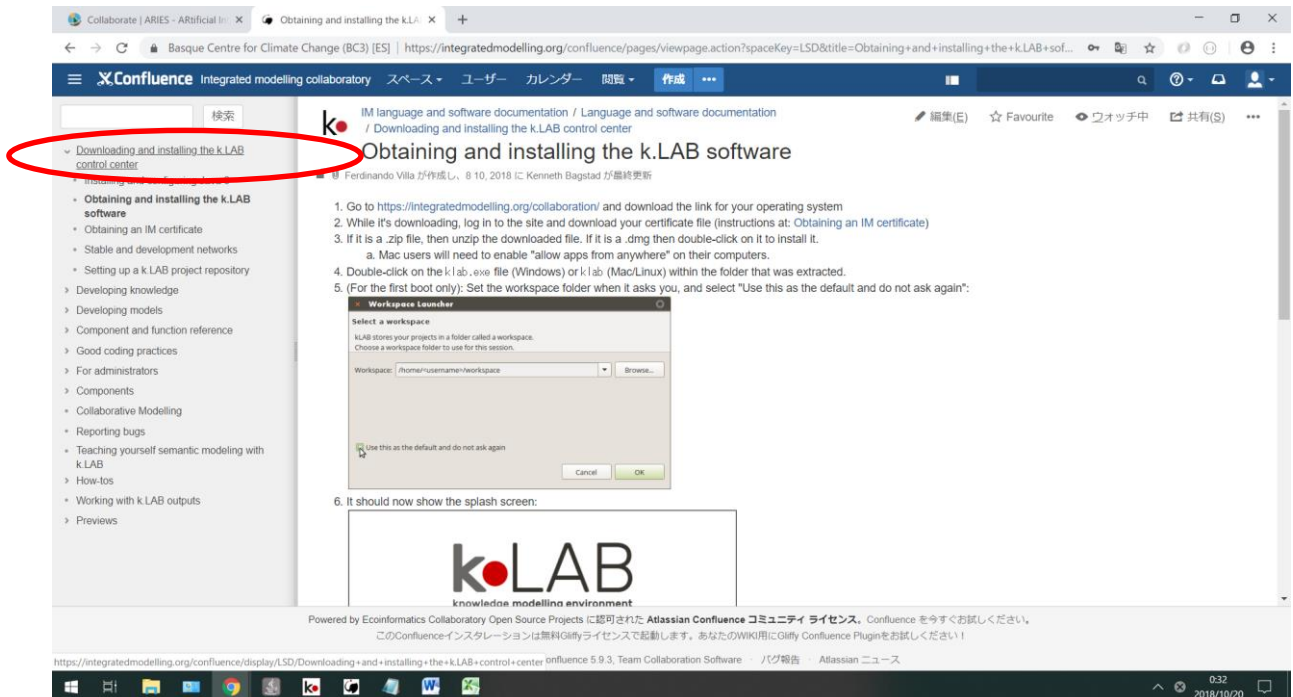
Collaborate | ARIES - ARtificial In ×
Obtaining and installing the k.LA ×
+

Basque Centre for Climate Change (BC3) [ES] | https://integratedmodelling.org/confluence/pages/viewpage.action?spaceKey=LSD&title=Obtaining+and+installing+the+k.LAB+sof...

Confluence Integrated modelling collaboratory スペース ユーザー カレンダー 閲覧 作成 •••

検索

Downloading and installing the k.LAB control center
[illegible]
Obtaining and installing the k.LAB software
Obtaining an IM certificate
Stable and development networks
Setting up a k.LAB project repository
Developing knowledge
Developing models
Component and function reference
Good coding practices
For administrators
Components
Collaborative Modelling
Reporting bugs
Teaching yourself semantic modeling with k.LAB
How-tos
Working with k.LAB outputs
Previews

IM language and software documentation / Language and software documentation / Downloading and installing the k.LAB control center

編集(E) Favourite ウォッチ中 共有(S) •••

Obtaining and installing the k.LAB software

Ferdinando Villa が作成し、8 10, 2018 に Kenneth Bagstad が最終更新

1. Go to https://integratedmodelling.org/collaboration/ and download the link for your operating system
2. While it's downloading, log in to the site and download your certificate file (instructions at: Obtaining an IM certificate)
3. If it is a .zip file, then unzip the downloaded file. If it is a .dmg then double-click on it to install it.
a. Mac users will need to enable "allow apps from anywhere" on their computers.
4. Double-click on the klab.exe file (Windows) or klab (Mac/Linux) within the folder that was extracted.
5. (For the first boot only): Set the workspace folder when it asks you, and select "Use this as the default and do not ask again":

Workspace Launcher
Select a workspace
kLAB stores your projects in a folder called a workspace.
Choose a workspace folder to use for this session.
Workspace: /home/<username>/workspace
Browse...
Use this as the default and do not ask again
Cancel
OK

6. It should now show the splash screen:

k.LAB
knowledge modelling environment

Powered by Ecoinformatics Collaboratory Open Source Projects に認可された Atlassian Confluence コミュニティ ライセンス。Confluence を今すぐお試しください。
このConfluence-インスタレーションは無料Gliffyライセンスで起動します。あなたのWIKI用にGliffy Confluence Pluginをお試しください！

https://integratedmodelling.org/confluence/display/LSD/Downloading+and+installing+the+k.LAB+control+center onfluence 5.9.3, Team Collaboration Software · バグ報告 · Atlassian ニュース

0:32
2018/10/20